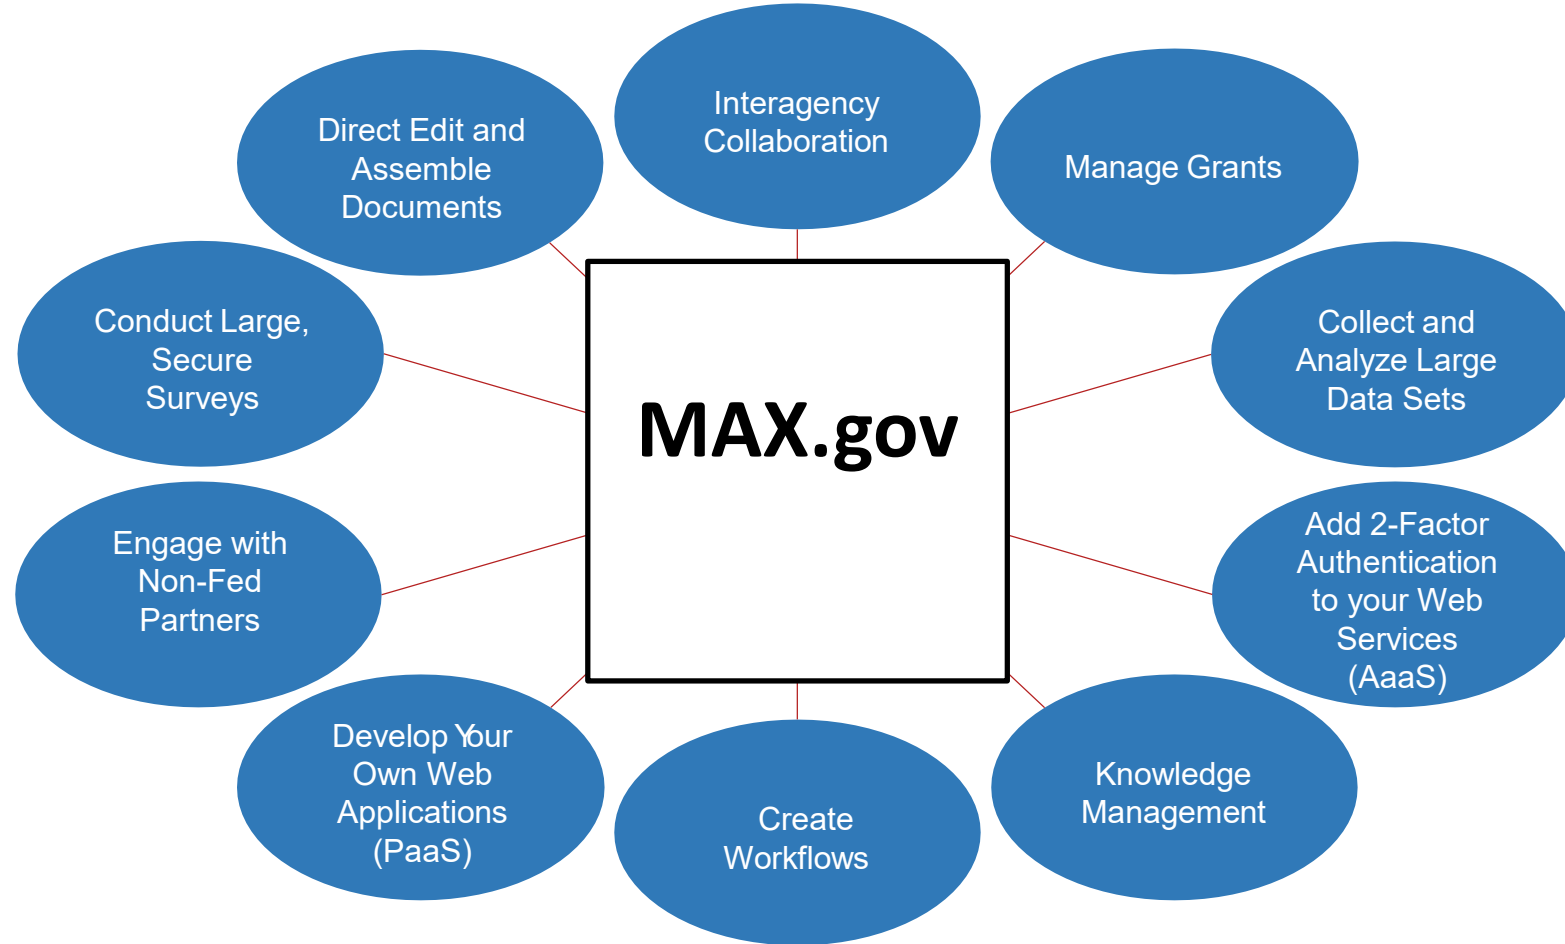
Interagency Collaboration

Direct Edit and Assemble Documents

Manage Grants

Conduct Large, Secure Surveys

MAX.gov

Collect and Analyze Large Data Sets

Engage with Non-Fed Partners

Add 2-Factor Authentication to your Web Services (AaaS)

Develop Your Own Web Applications (PaaS)

Create Workflows

Knowledge Management